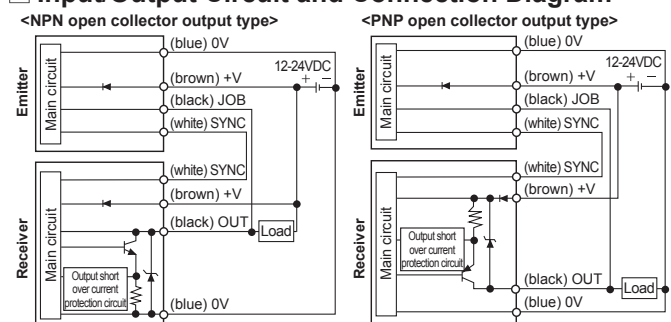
Input/Output Circuit and Connection Diagram

<NPN open collector output type>

Emitter

Main circuit

(blue) 0V

(brown) +V

12-24VDC

+ −

(black) JOB

(white) SYNC

Receiver

Main circuit

(white) SYNC

(brown) +V

(black) OUT

Load

Output short over current protection circuit

(blue) 0V

<PNP open collector output type>

Emitter

Main circuit

(blue) 0V

(brown) +V

12-24VDC

+ −

(black) JOB

(white) SYNC

Receiver

Main circuit

(white) SYNC

(brown) +V

Output short over current protection circuit

(black) OUT

Load

(blue) 0V